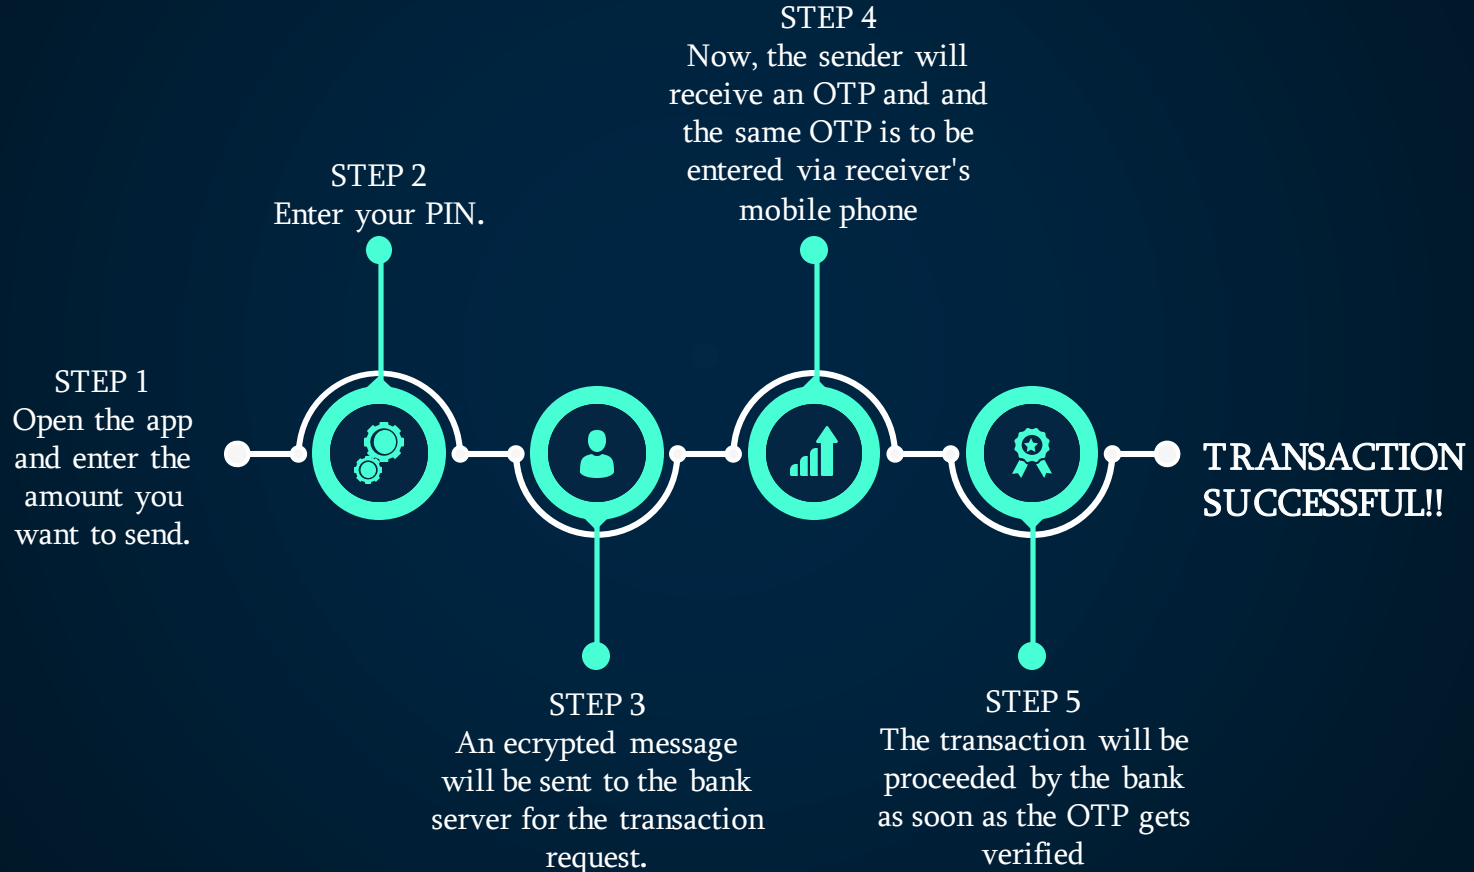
STEP 1
Open the app and enter the amount you want to send.

STEP 2
Enter your PIN.

STEP 3
An ecrypted message will be sent to the bank server for the transaction request.

STEP 4
Now, the sender will receive an OTP and and the same OTP is to be entered via receiver's mobile phone

STEP 5
The transaction will be proceeded by the bank as soon as the OTP gets verified

TRANSACTION SUCCESSFUL!!